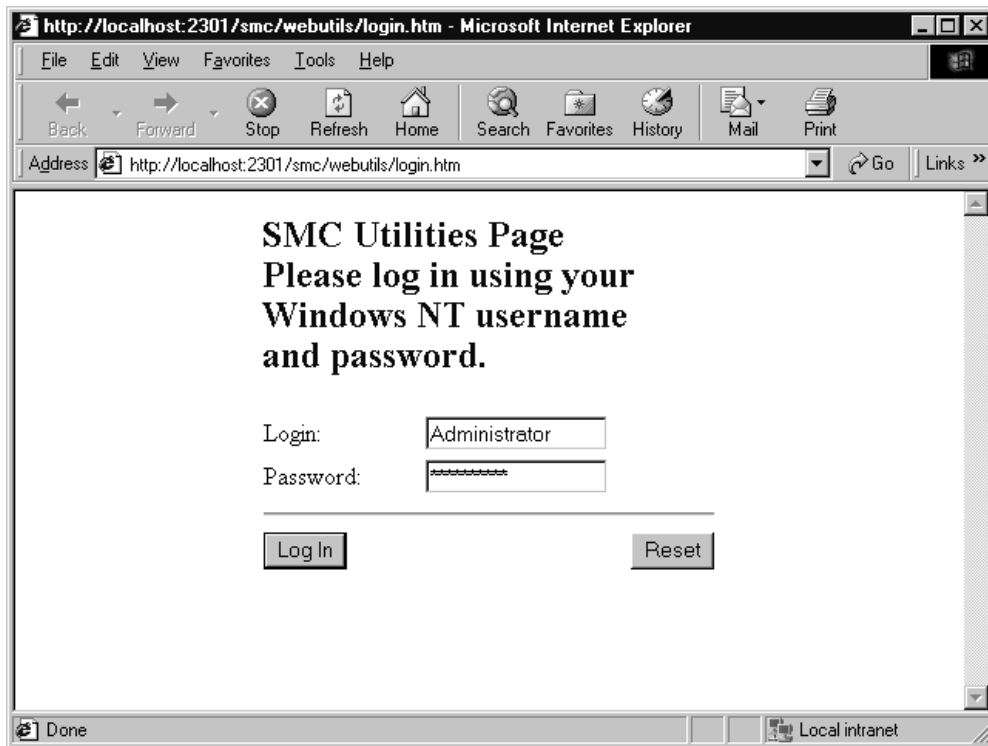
http://localhost:2301/smc/webutils/login.htm - Microsoft Internet Explorer

File Edit View Favorites Tools Help

Back Forward Stop Refresh Home Search Favorites History Mail Print

Address http://localhost:2301/smc/webutils/login.htm Go Links »

SMC Utilities Page
Please log in using your Windows NT username and password.

Login: Administrator
Password: **********

Log In Reset

Done Local intranet